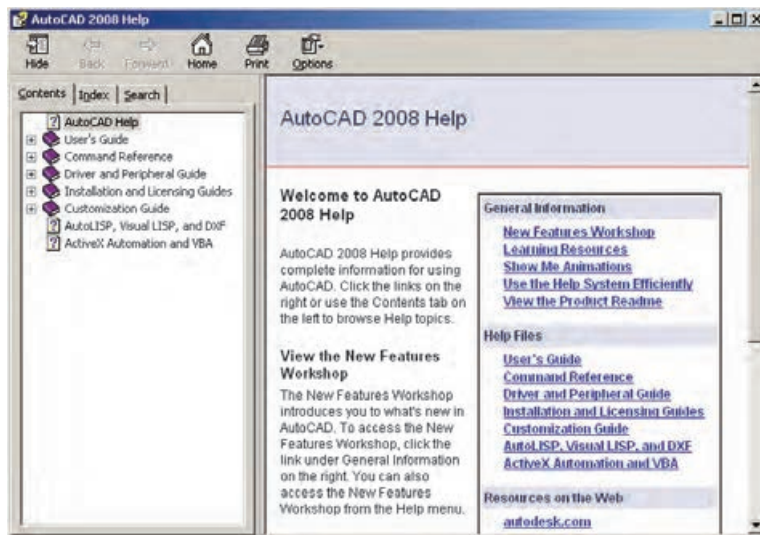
AutoCAD 2008 Help

Hide Back Forward Home Print Options

Contents Index Search

AutoCAD Help
User's Guide
Command Reference
Driver and Peripheral Guide
Installation and Licensing Guides
Customization Guide
AutoLISP, Visual LISP, and DXF
ActiveX Automation and VBA

AutoCAD 2008 Help

Welcome to AutoCAD 2008 Help

AutoCAD 2008 Help provides complete information for using AutoCAD. Click the links on the right or use the Contents tab on the left to browse Help topics.

View the New Features Workshop

The New Features Workshop introduces you to what's new in AutoCAD. To access the New Features Workshop, click the link under General Information on the right. You can also access the New Features Workshop from the Help menu.

General Information
New Features Workshop
Learning Resources
Show Me Animations
Use the Help System Efficiently
View the Product Readme

Help Files
User's Guide
Command Reference
Driver and Peripheral Guide
Installation and Licensing Guides
Customization Guide
AutoLISP, Visual LISP, and DXF
ActiveX Automation and VBA

Resources on the Web
autodesk.com